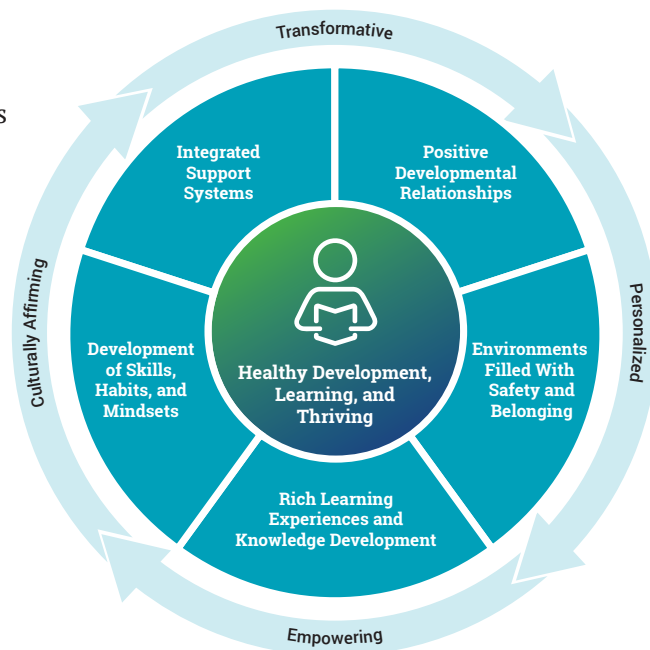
s

Transformative

Personalized

Empowering

Culturally Affirming

Integrated Support Systems

Positive Developmental Relationships

Environments Filled With Safety and Belonging

Rich Learning Experiences and Knowledge Development

Development of Skills, Habits, and Mindsets

Healthy Development, Learning, and Thriving